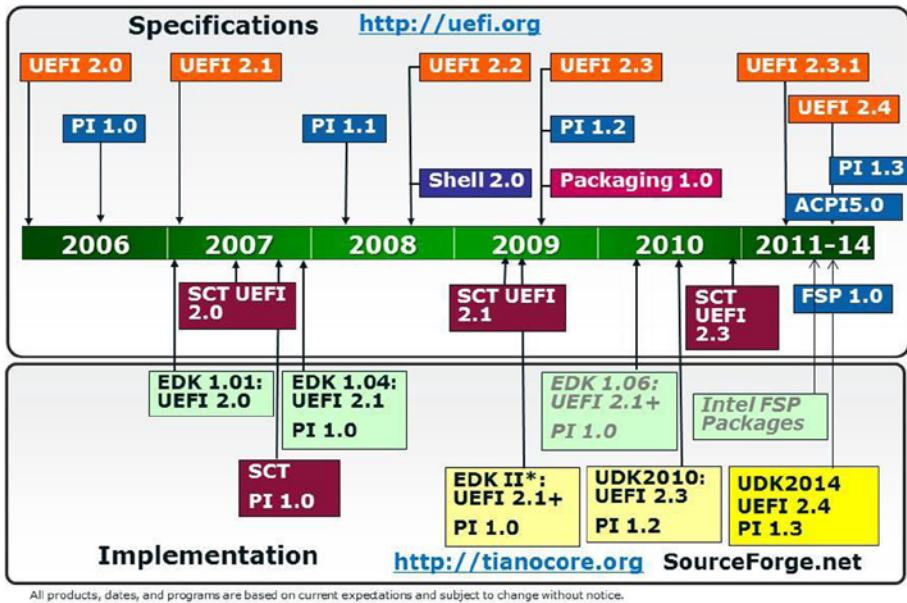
Specifications http://uefi.org

UEFI 2.0

UEFI 2.1

UEFI 2.2

UEFI 2.3

UEFI 2.3.1

UEFI 2.4

PI 1.0

PI 1.1

PI 1.2

PI 1.3

Shell 2.0

Packaging 1.0

ACPI5.0

2006 2007 2008 2009 2010 2011-14

SCT UEFI 2.0

SCT UEFI 2.1

SCT UEFI 2.3

FSP 1.0

EDK 1.01: UEFI 2.0

EDK 1.04: UEFI 2.1 PI 1.0

EDK 1.06: UEFI 2.1+ PI 1.0

Intel FSP Packages

SCT PI 1.0

EDK II*: UEFI 2.1+ PI 1.0

UDK2010: UEFI 2.3 PI 1.2

UDK2014 UEFI 2.4 PI 1.3

Implementation http://tianocore.org SourceForge.net

All products, dates, and programs are based on current expectations and subject to change without notice.